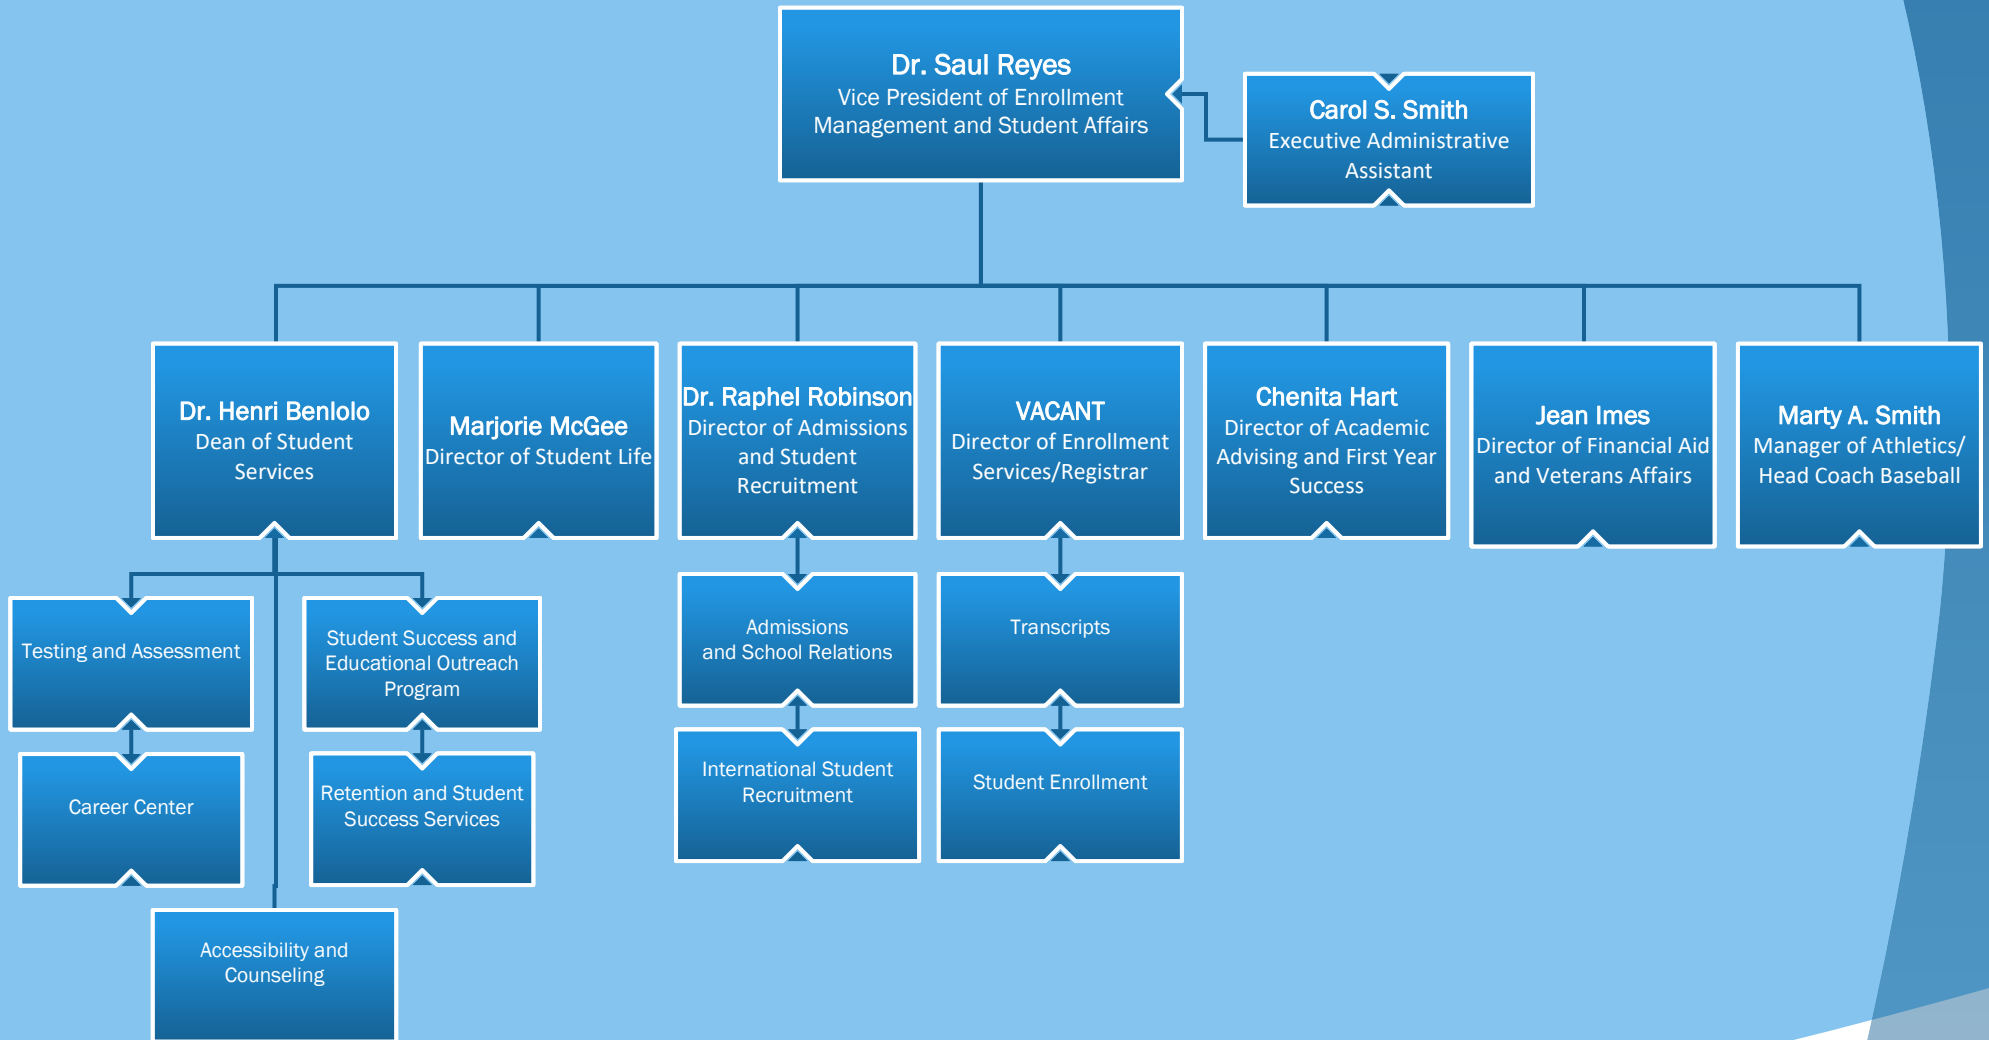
Dr. Saul Reyes
Vice President of Enrollment Management and Student Affairs

Carol S. Smith
Executive Administrative Assistant

Dr. Henri Benlolo
Dean of Student Services

Marjorie McGee
Director of Student Life

Dr. Raphel Robinson
Director of Admissions and Student Recruitment

VACANT
Director of Enrollment Services/Registrar

Chenita Hart
Director of Academic Advising and First Year Success

Jean Imes
Director of Financial Aid and Veterans Affairs

Marty A. Smith
Manager of Athletics/ Head Coach Baseball

Testing and Assessment

Student Success and Educational Outreach Program

Admissions and School Relations

Transcripts

Career Center

Retention and Student Success Services

International Student Recruitment

Student Enrollment

Accessibility and Counseling